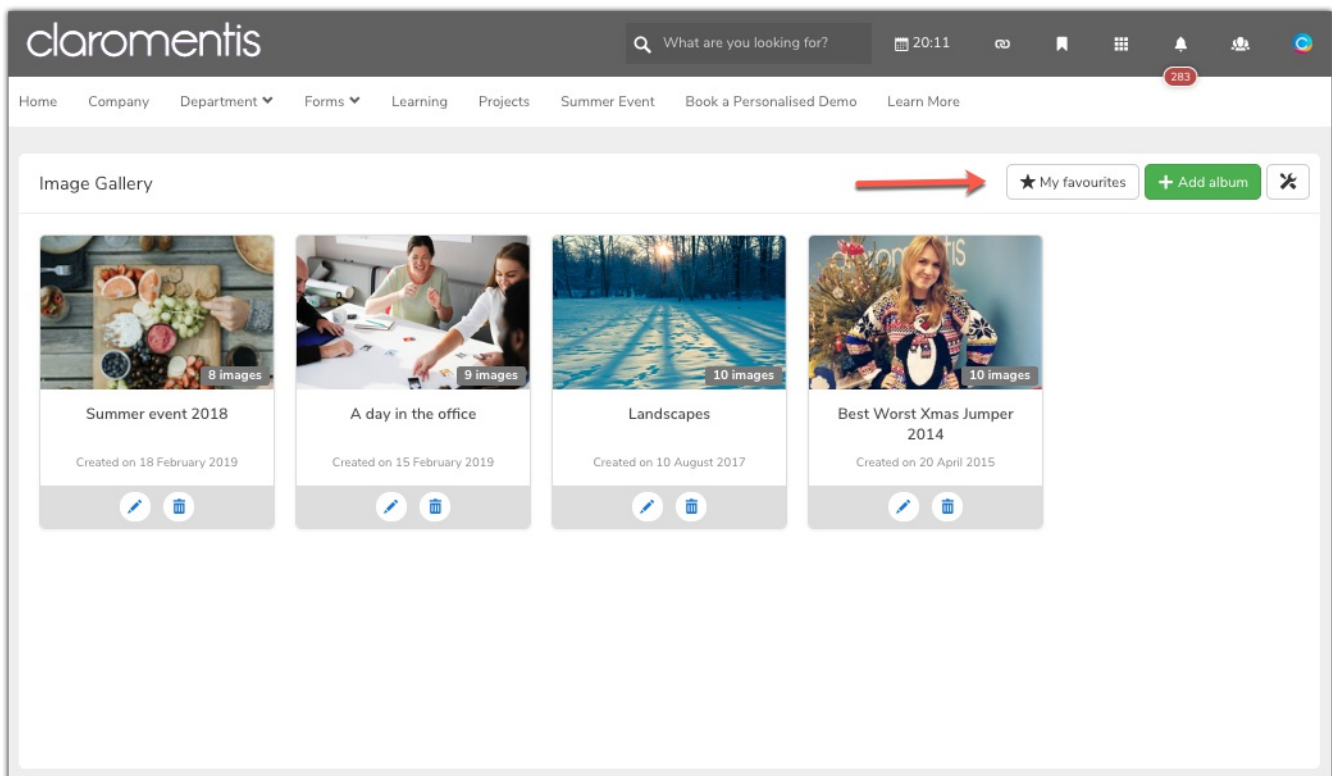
claromentis

What are you looking for?

20:11

283

Home Company Department Forms Learning Projects Summer Event Book a Personalised Demo Learn More

Image Gallery

My favourites

Add album

8 images

Summer event 2018

Created on 18 February 2019

9 images

A day in the office

Created on 15 February 2019

10 images

Landscapes

Created on 10 August 2017

10 images

Best Worst Xmas Jumper 2014

Created on 20 April 2015